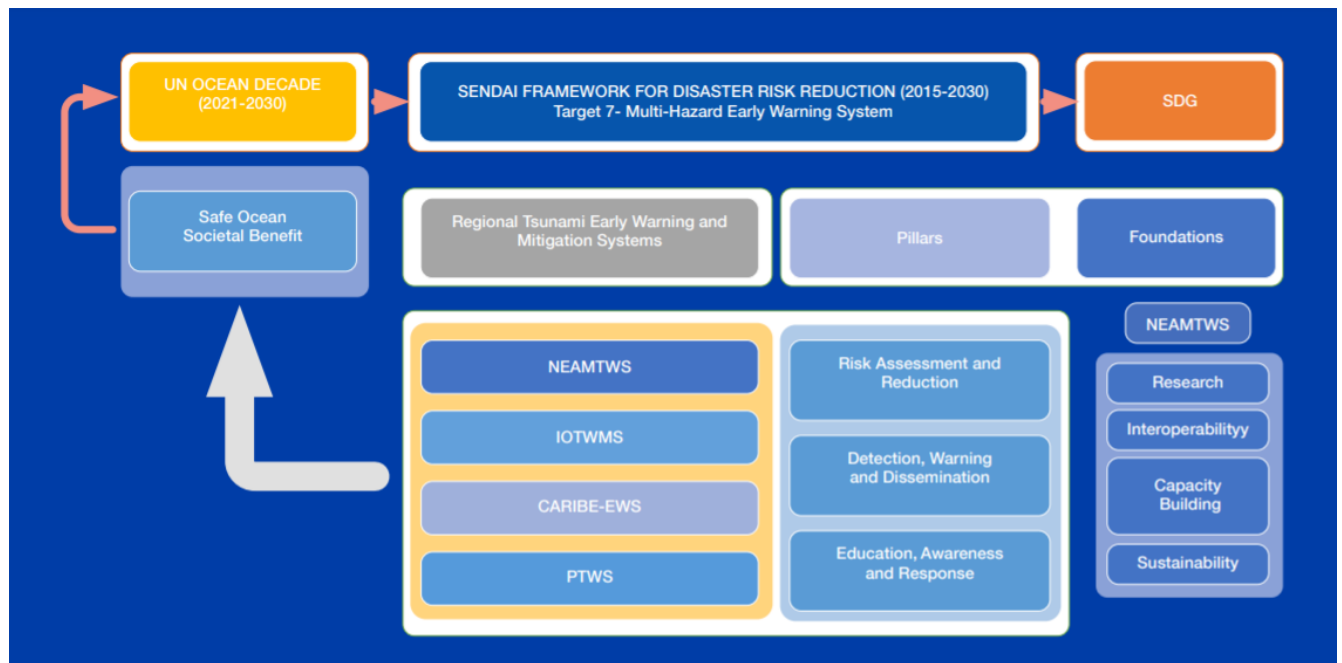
UN OCEAN DECADE
(2021-2030)

SENDAI FRAMEWORK FOR DISASTER RISK REDUCTION (2015-2030)
Target 7- Multi-Hazard Early Warning System

SDG

Safe Ocean
Societal Benefit

Regional Tsunami Early Warning and Mitigation Systems

Pillars

Foundations

NEAMTWS

IOTWMS

CARIBE-EWS

PTWS

Risk Assessment and Reduction

Detection, Warning and Dissemination

Education, Awareness and Response

NEAMTWS

Research

Interoperabilityy

Capacity Building

Sustainability